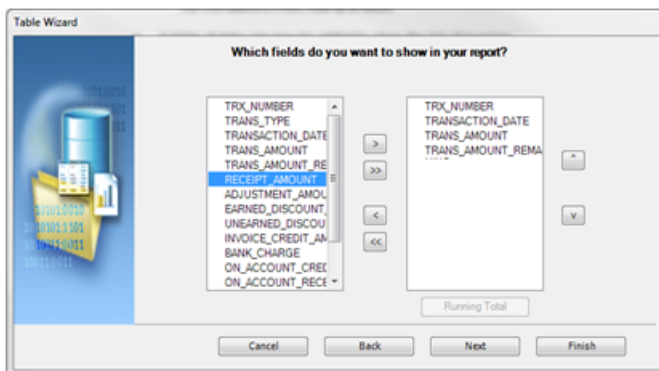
Table Wizard

Which fields do you want to show in your report?

TRX_NUMBER
TRANS_TYPE
TRANSACTION_DATE
TRANS_AMOUNT
TRANS_AMOUNT_RE
RECEIPT_AMOUNT
ADJUSTMENT_AMOU
EARNED_DISCOUNT_
UNEARNED_DISCOU
INVOICE_CREDIT_AM
BANK_CHARGE
ON_ACCOUNT_CRED
ON_ACCOUNT_RECE

>
>>
<
<<

TRX_NUMBER
TRANSACTION_DATE
TRANS_AMOUNT
TRANS_AMOUNT_REMA

^
v

Running Total

Cancel
Back
Next
Finish